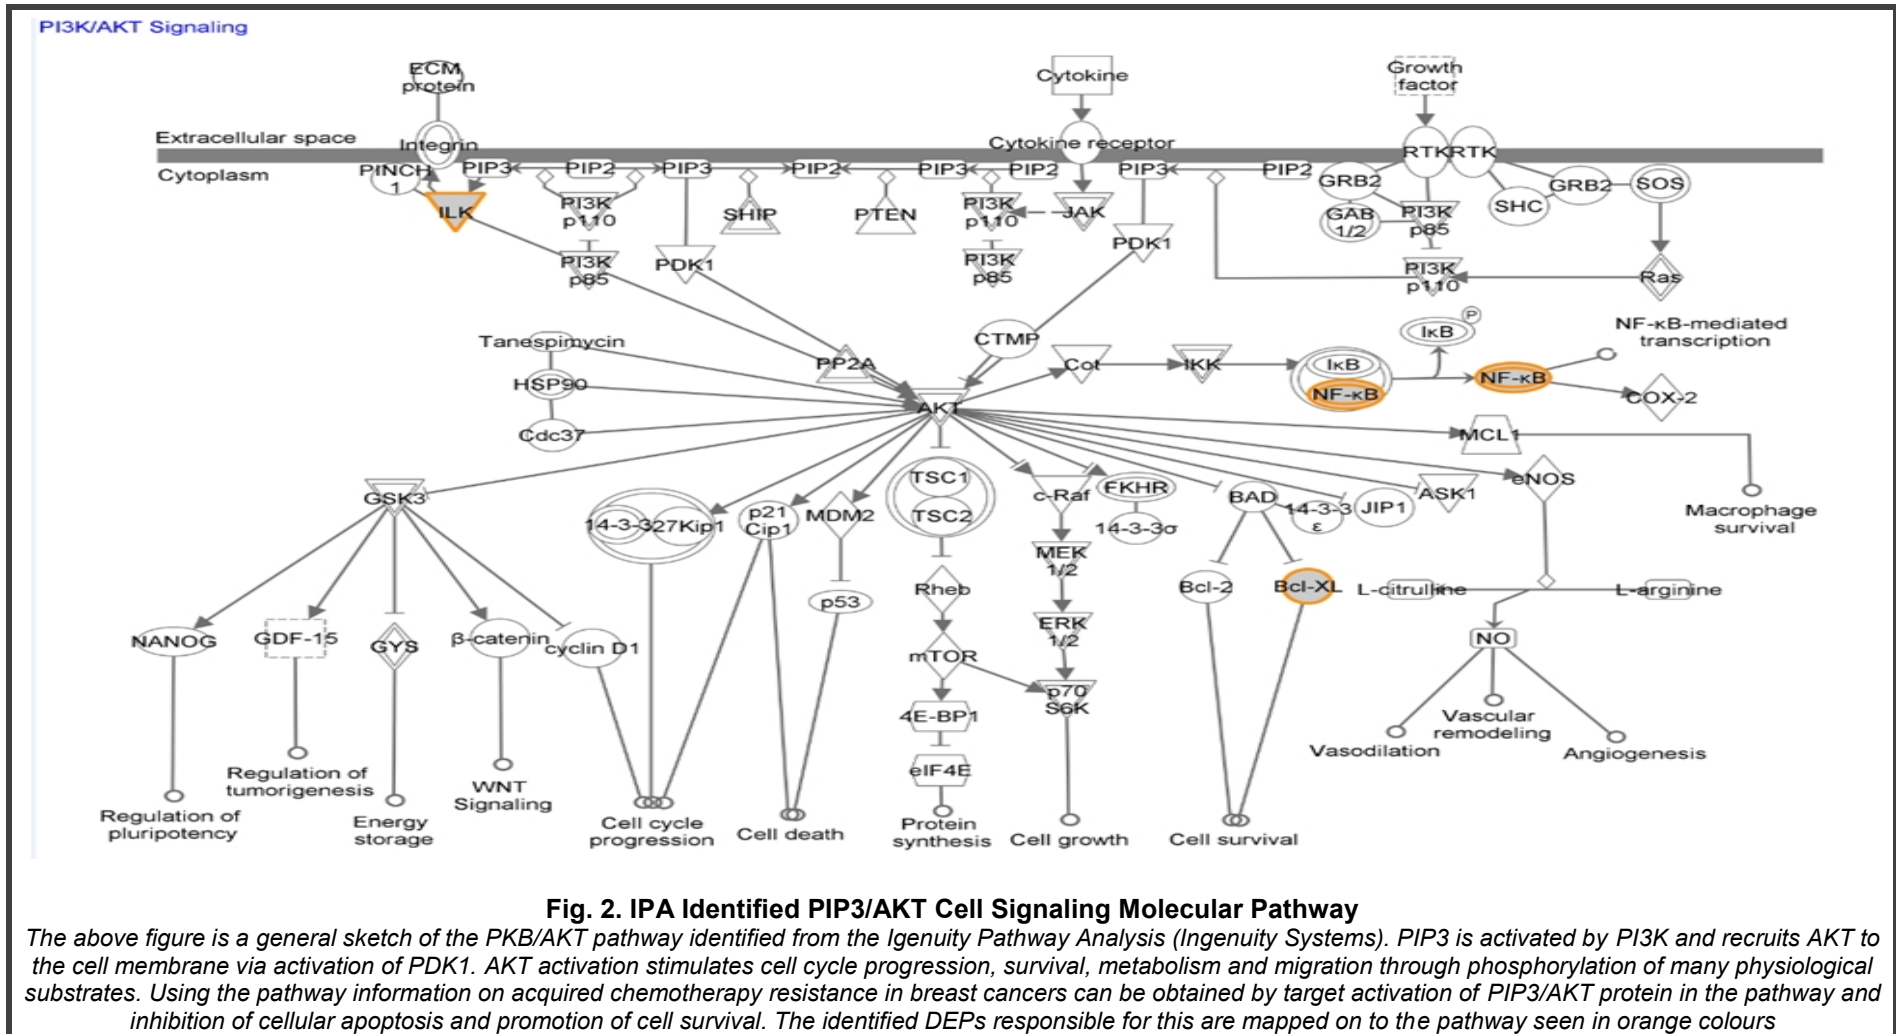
PI3K/AKT Signaling

ECM protein

Cytokine

Growth factor

Extracellular space

Integrin

Cytokine receptor

RTK RTK

Cytoplasm

PINCH 1

PIP3

PIP2

PIP3

PIP2

PIP3

PIP2

PIP3

PIP2

GRB2

GRB2

SOS

ILK

PI3K p110

SHIP

PTEN

PI3K p110

JAK

GAB 1/2

PI3K p85

SHC

PDK1

PI3K p85

PDK1

PI3K p85

PI3K p110

Ras

P

IκB

NF-κB-mediated transcription

Tanespimycin

CTMP

HSP90

PP2A

Cot

IKK

IκB

NF-κB

NF-κB

COX-2

AKT

Cdc37

MCL1

TSC1

TSC2

c-Raf

FKHR

BAD

14-3-3 ε

JIP1

ASK1

eNOS

Macrophage survival

GSK3

14-3-3

27Kip1

p21 Cip1

MDM2

14-3-3σ

MEK 1/2

Bcl-2

Bcl-XL

L-citrulline

L-arginine

p53

Rheb

NANOG

GDF-15

GYS

β-catenin

cyclin D1

ERK 1/2

NO

mTOR

p70 S6K

4E-BP1

Vascular remodeling

Vasodilation

Angiogenesis

eIF4E

Regulation of tumorigenesis

WNT Signaling

Regulation of pluripotency

Energy storage

Cell cycle progression

Cell death

Protein synthesis

Cell growth

Cell survival

Fig. 2. IPA Identified PIP3/AKT Cell Signaling Molecular Pathway

The above figure is a general sketch of the PKB/AKT pathway identified from the Igenuity Pathway Analysis (Ingenuity Systems). PIP3 is activated by PI3K and recruits AKT to the cell membrane via activation of PDK1. AKT activation stimulates cell cycle progression, survival, metabolism and migration through phosphorylation of many physiological substrates. Using the pathway information on acquired chemotherapy resistance in breast cancers can be obtained by target activation of PIP3/AKT protein in the pathway and inhibition of cellular apoptosis and promotion of cell survival. The identified DEPs responsible for this are mapped on to the pathway seen in orange colours